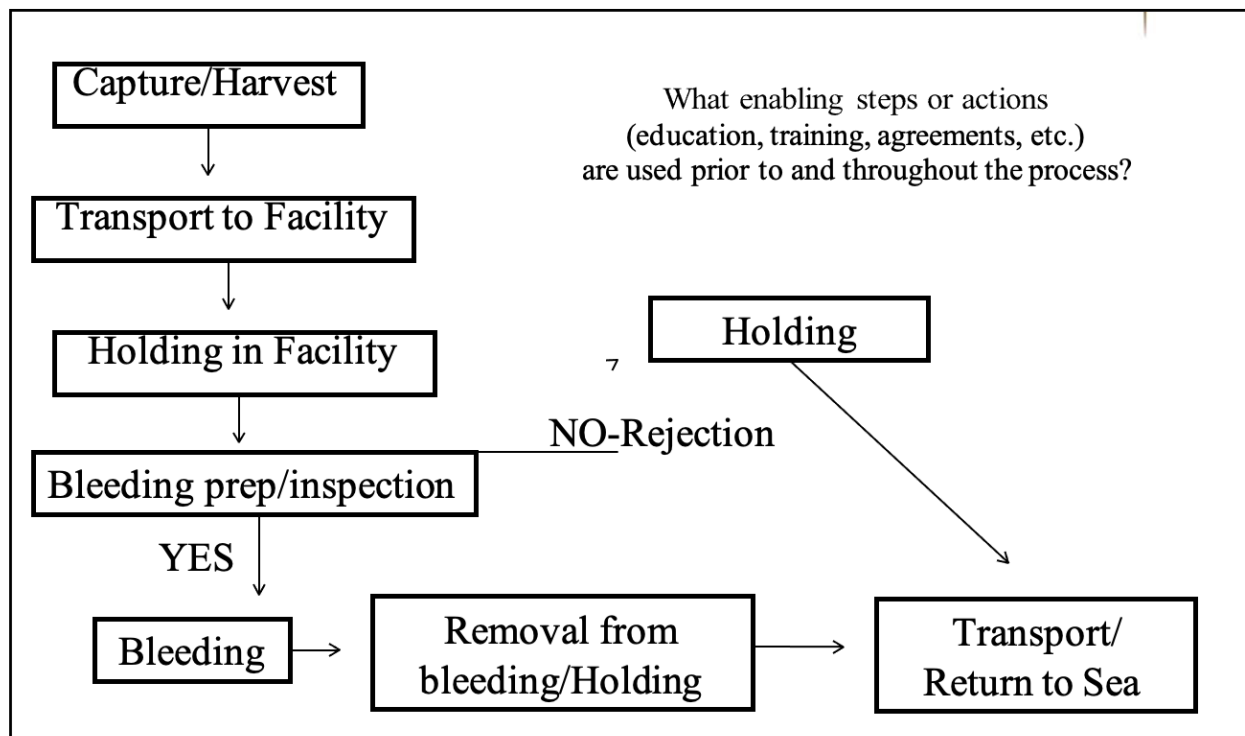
Capture/Harvest

Transport to Facility

Holding in Facility

Bleeding prep/inspection

YES

Bleeding

Removal from bleeding/Holding

Transport/ Return to Sea

What enabling steps or actions (education, training, agreements, etc.) are used prior to and throughout the process?

Holding

NO-Rejection